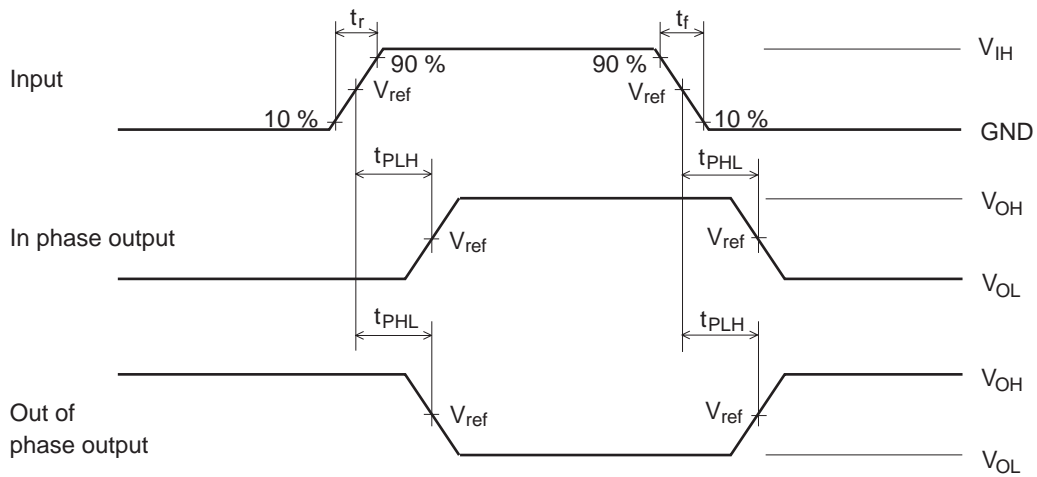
$t_r$

$t_f$

90 %

90 %

$V_{IH}$

Input

$V_{ref}$

$V_{ref}$

10 %

10 %

GND

$t_{PLH}$

$t_{PHL}$

$V_{OH}$

In phase output

$V_{ref}$

$V_{ref}$

$V_{OL}$

$t_{PHL}$

$t_{PLH}$

$V_{OH}$

Out of phase output

$V_{ref}$

$V_{ref}$

$V_{OL}$